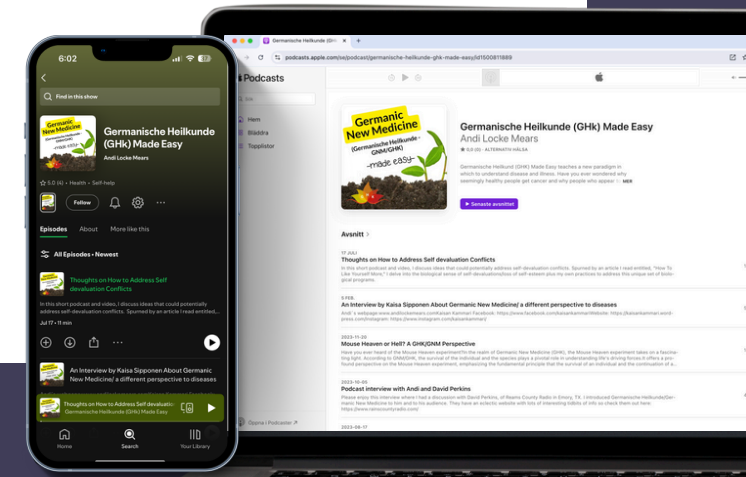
6:02

Find in this show

Germanic New Medicine (Germanische Heilkunde GNM/GHK) ~made easy~

Germanische Heilkunde (GHk) Made Easy

Andi Locke Mears

5.0 (4) • Health • Self-help

Follow

Episodes About More like this

All Episodes • Newest

Thoughts on How to Address Self devaluation Conflicts

In this short podcast and video, I discuss ideas that could potentially address self-devaluation conflicts. Spurred by an article I read entitled...

Jul 17 • 11 min

An Interview by Kaisa Sipponen About Germanic New Medicine/ a different perspective to diseases

Thoughts on How to Address Self devaluatio
Germanische Heilkunde (GHk) Made Easy

Home Search Your Library

Germanische Heilkunde (GH

podcasts.apple.com/se/podcast/germanische-heilkunde-ghk-made-easy/id1500811889

Podcasts

Sök

Hem

Bläddra

Topplistor

Germanic New Medicine (Germanische Heilkunde GNM/GHK) ~made easy~

Germanische Heilkunde (GHk) Made Easy

Andi Locke Mears

★ 5.0 (4) · ALTERNATIV HÄLSA

Germanische Heilkunde (GHk) Made Easy teaches a new paradigm in which to understand disease and illness. Have you ever wondered why seemingly healthy people get cancer and why people who appear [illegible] MER

Senaste avsnittet

Avsnitt >

17 JULI

Thoughts on How to Address Self devaluation Conflicts

In this short podcast and video, I discuss ideas that could potentially address self-devaluation conflicts. Spurred by an article I read entitled, "How To Like Yourself More," I delve into the biological sense of self-esteem plus my own perspectives to address this unique set of biological programs.

5 FEB.

An Interview by Kaisa Sipponen About Germanic New Medicine/ a different perspective to diseases

Andi´s webpage:www.andilockemears.comKaisan Kammari Facebook: https://www.facebook.com/kaisankammariWebsite: https://kaisankammari.wordpress.comInstagram: https://www.instagram.com/kaisankammari/

2022-10-20

Mouse Heaven or Hell? A GHK/GNM Perspective

Have you ever heard of the Mouse Heaven experiment?In the realm of Germanic New Medicine (GHK), the Mouse Heaven experiment takes on a fascinating light. According to GNM/GHK, the survival of the individual and the species plays a pivotal role in understanding life's driving forces.It offers a profound perspective on the Mouse Heaven experiment, emphasizing the fundamental principle that the survival of an individual and the continuation of a...

2023-10-05

Podcast interview with Andi and David Perkins

Please enjoy this interview where I had a discussion with David Perkins, of Reams County Radio in Emory, TX. I introduced Germanische Heilkunde(Germanic New Medicine to him and to his audience. They have an eclectic website with lots of interesting tidbits of info so check them out here: https://www.ramscountyradio.com/

2023-09-17

Öppna i Podcaster ↗